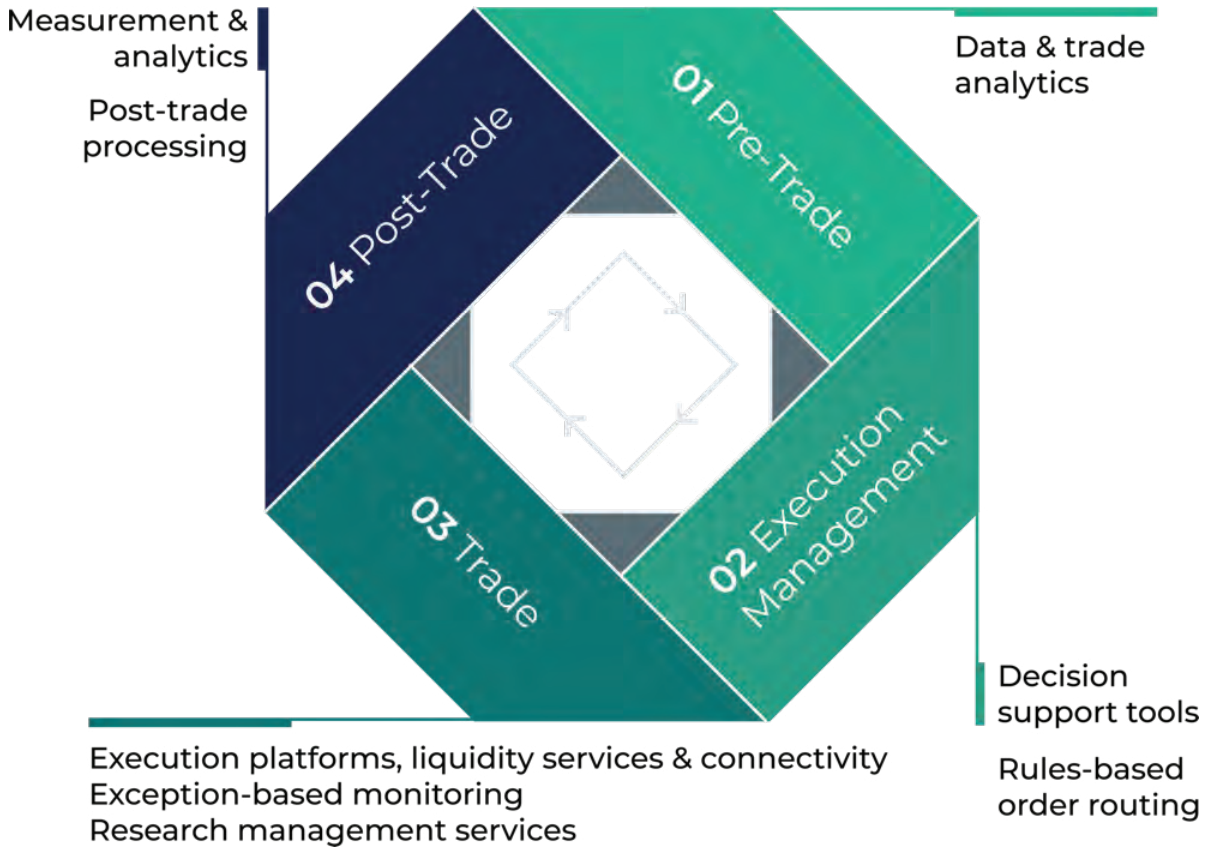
Measurement & analytics

Post-trade processing

Data & trade analytics

04 Post-Trade

01 Pre-Trade

03 Trade

02 Execution Management

Decision support tools

Rules-based order routing

Execution platforms, liquidity services & connectivity
Exception-based monitoring
Research management services